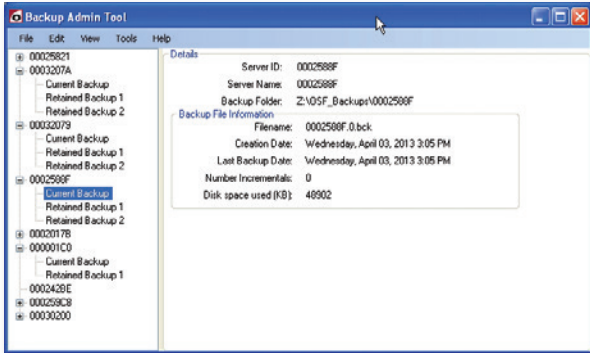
Backup Admin Tool

File Edit View Tools Help

00025821
0003207A
Current Backup
Retained Backup 1
Retained Backup 2
00032079
Current Backup
Retained Backup 1
Retained Backup 2
0002588F
Current Backup
Retained Backup 1
Retained Backup 2
0002017B
000001C0
Current Backup
Retained Backup 1
0002428E
000259C8
00030200

Details

| | |
|---|---|
| Server ID: | 0002588F |
| Server Name: | 0002588F |
| Backup Folder: | Z:\OSF_Backups\0002588F |

Backup File Information

| | |
|---|---|
| Filename: | 0002588F.0.bck |
| Creation Date: | Wednesday, April 03, 2013 3:05 PM |
| Last Backup Date: | Wednesday, April 03, 2013 3:05 PM |
| Number Incrementals: | 0 |
| Disk space used (KB): | 48902 |